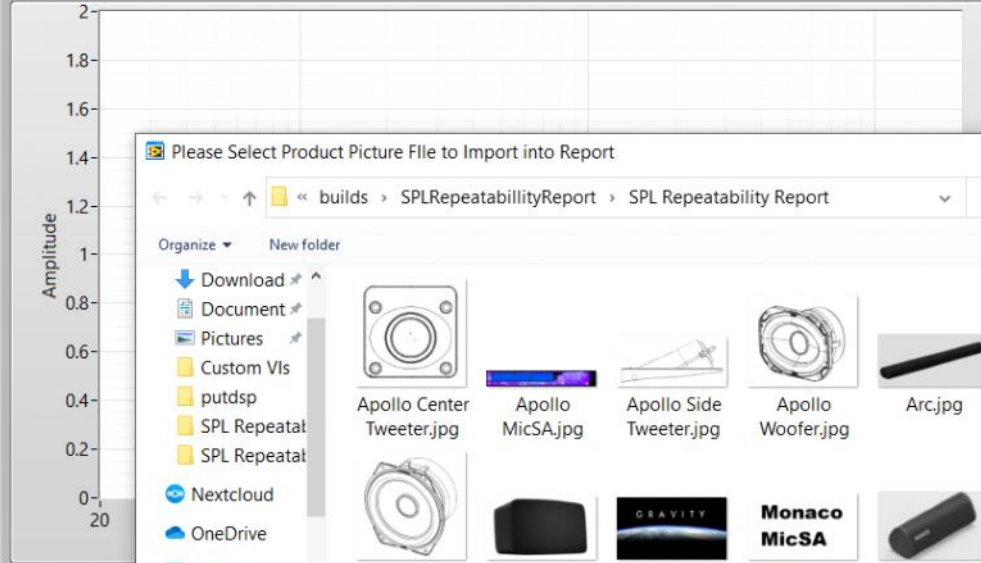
2
1.8
1.6
1.4
1.2
1
0.8
0.6
0.4
0.2
0
20
Amplitude

Please Select Product Picture FIle to Import into Report

« builds › SPLRepeatabillityReport › SPL Repeatability Report

Organize ▾
New folder

Download
Document
Pictures
Custom VIs
putdsp
SPL Repeatat
SPL Repeatat
Nextcloud
OneDrive

Apollo Center Tweeter.jpg
Apollo MicSA.jpg
Apollo Side Tweeter.jpg
Apollo Woofer.jpg
Arc.jpg

GRAVITY
Monaco MicSA